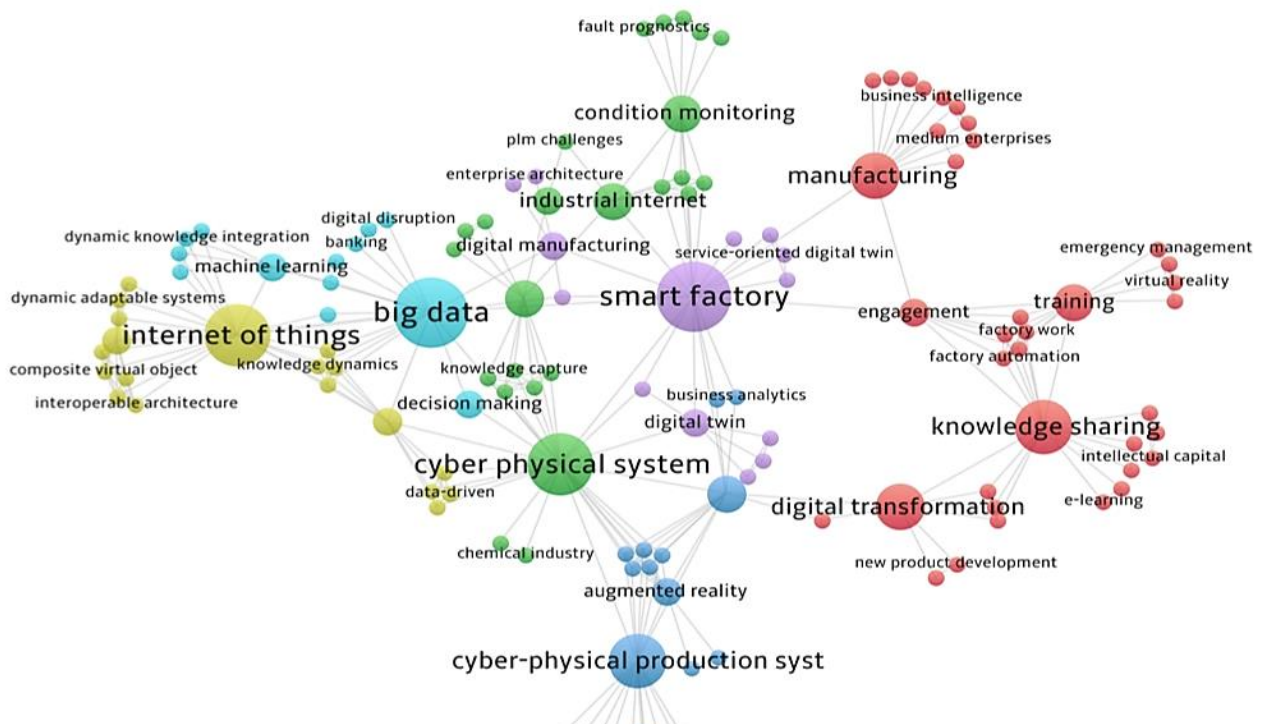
fault prognostics

condition monitoring

business intelligence

plm challenges

medium enterprises

enterprise architecture

manufacturing

industrial internet

digital disruption

dynamic knowledge integration

banking

digital manufacturing

service-oriented digital twin

emergency management

machine learning

virtual reality

dynamic adaptable systems

training

big data

smart factory

engagement

internet of things

factory work

knowledge dynamics

factory automation

composite virtual object

knowledge capture

business analytics

interoperable architecture

decision making

digital twin

knowledge sharing

intellectual capital

cyber physical system

data-driven

e-learning

digital transformation

chemical industry

new product development

augmented reality

cyber-physical production syst